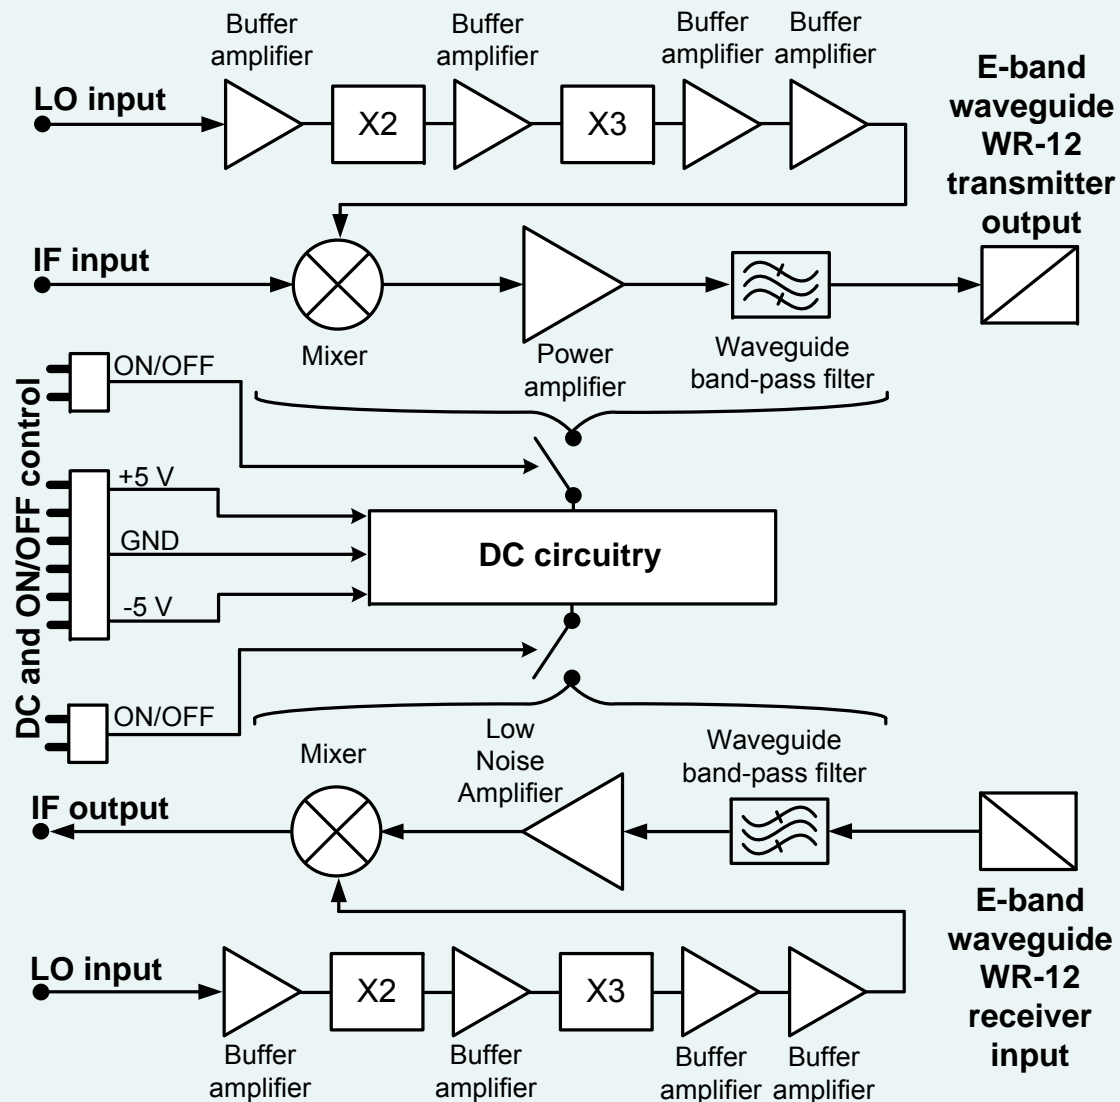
Buffer amplifier

Buffer amplifier

Buffer amplifier

Buffer amplifier

LO input

X2

X3

E-band waveguide WR-12 transmitter output

IF input

Mixer

Power amplifier

Waveguide band-pass filter

DC and ON/OFF control

ON/OFF

+5 V

GND

-5 V

DC circuitry

ON/OFF

Mixer

Low Noise Amplifier

Waveguide band-pass filter

IF output

E-band waveguide WR-12 receiver input

LO input

X2

X3

Buffer amplifier

Buffer amplifier

Buffer amplifier

Buffer amplifier